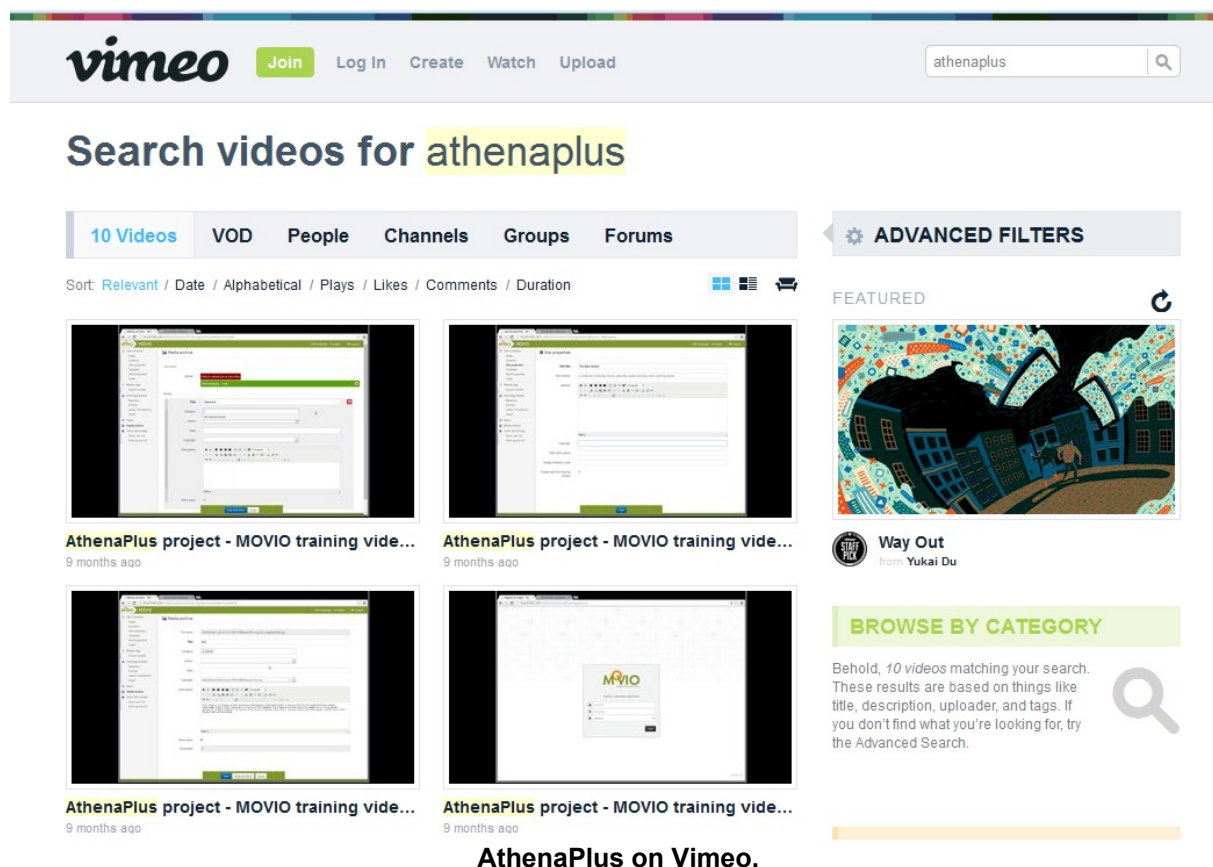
vimeo Join Log In Create Watch Upload

athenaplus

Search videos for athenaplus

10 Videos VOD People Channels Groups Forums

ADVANCED FILTERS

Sort: Relevant / Date / Alphabetical / Plays / Likes / Comments / Duration

FEATURED

AthenaPlus project - MOVIO training vide...
9 months ago

AthenaPlus project - MOVIO training vide...
9 months ago

Way Out
from Yukai Du

BROWSE BY CATEGORY

Behold, *10 videos* matching your search. These results are based on things like title, description, uploader, and tags. If you don't find what you're looking for, try the Advanced Search.

AthenaPlus project - MOVIO training vide...
9 months ago

AthenaPlus project - MOVIO training vide...
9 months ago

AthenaPlus on Vimeo.